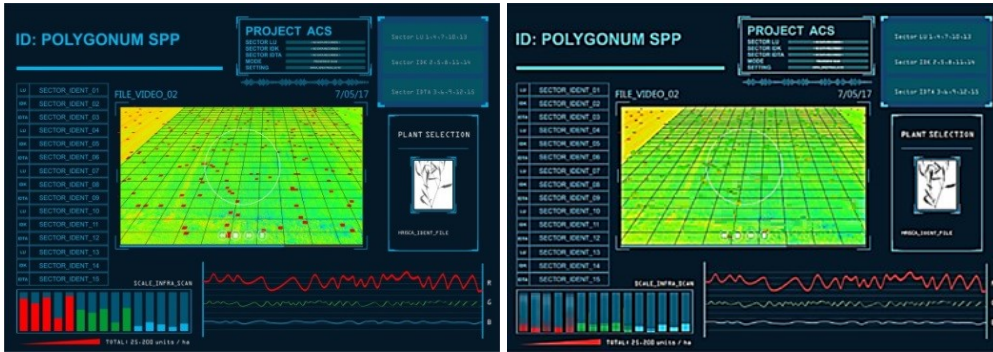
ID: POLYGONUM SPP

PROJECT ACS
SECTOR LU
SECTOR IDK
SECTOR ISTA
MODE
SETTING

Sector LU 1-4-7-10-13
Sector IDK 2-5-8-11-14
Sector ISTA 3-6-9-12-15

FILE_VIDEO_02
7/05/17

| LU | SECTOR_IDENT_01 |
|---|---|
| IDK | SECTOR_IDENT_02 |
| ISTA | SECTOR_IDENT_03 |
| LU | SECTOR_IDENT_04 |
| IDK | SECTOR_IDENT_05 |
| ISTA | SECTOR_IDENT_06 |
| LU | SECTOR_IDENT_07 |
| IDK | SECTOR_IDENT_08 |
| ISTA | SECTOR_IDENT_09 |
| LU | SECTOR_IDENT_10 |
| IDK | SECTOR_IDENT_11 |
| ISTA | SECTOR_IDENT_12 |
| LU | SECTOR_IDENT_13 |
| IDK | SECTOR_IDENT_14 |
| ISTA | SECTOR_IDENT_15 |

PLANT SELECTION
MASCA_IDENT_FILE

SCALE_INFRA_SCAN
R
G
B
TOTAL: 25-200 units / ha

ID: POLYGONUM SPP

PROJECT ACS
SECTOR LU
SECTOR IDK
SECTOR ISTA
MODE
SETTING

Sector LU 1-4-7-10-13
Sector IDK 2-5-8-11-14
Sector ISTA 3-6-9-12-15

FILE_VIDEO_02
7/05/17

| LU | SECTOR_IDENT_01 |
|---|---|
| IDK | SECTOR_IDENT_02 |
| ISTA | SECTOR_IDENT_03 |
| LU | SECTOR_IDENT_04 |
| IDK | SECTOR_IDENT_05 |
| ISTA | SECTOR_IDENT_06 |
| LU | SECTOR_IDENT_07 |
| IDK | SECTOR_IDENT_08 |
| ISTA | SECTOR_IDENT_09 |
| LU | SECTOR_IDENT_10 |
| IDK | SECTOR_IDENT_11 |
| ISTA | SECTOR_IDENT_12 |
| LU | SECTOR_IDENT_13 |
| IDK | SECTOR_IDENT_14 |
| ISTA | SECTOR_IDENT_15 |

PLANT SELECTION
MASCA_IDENT_FILE

SCALE_INFRA_SCAN
R
G
B
TOTAL: 25-200 units / ha